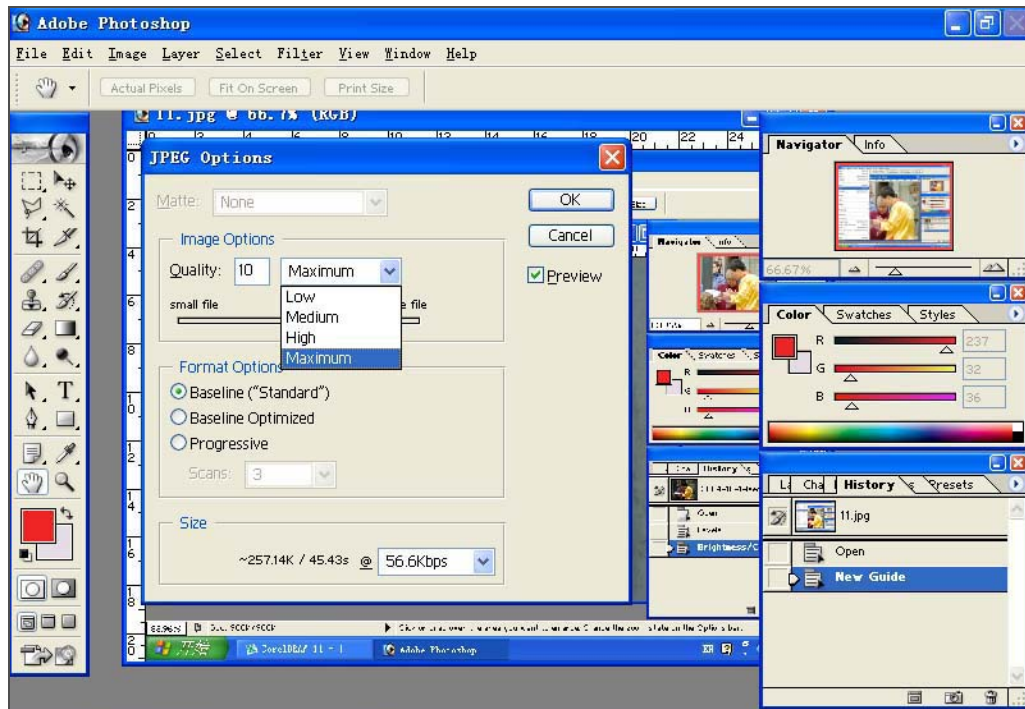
Adobe Photoshop

File Edit Image Layer Select Filter View Window Help

Actual Pixels Fit On Screen Print Size

11.jpg @ 66.7% (RGB)

JPEG Options

Matte: None

Image Options

Quality: 10 Maximum

small file

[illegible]e file

Low
Medium
High
Maximum

Format Options

Baseline ("Standard")

Baseline Optimized

Progressive

Scans: 3

Size

~257.14K / 45.43s @ 56.6Kbps

OK

Cancel

Preview

Navigator Info

66.67%

Color Swatches Styles

R 237

G 32

B 36

La Cha History Presets

11.jpg

Open

New Guide

Navigator Info

Color Swatches

History

Open

Levels

Brightness/C

Adobe Photoshop

CorelDRAW 11